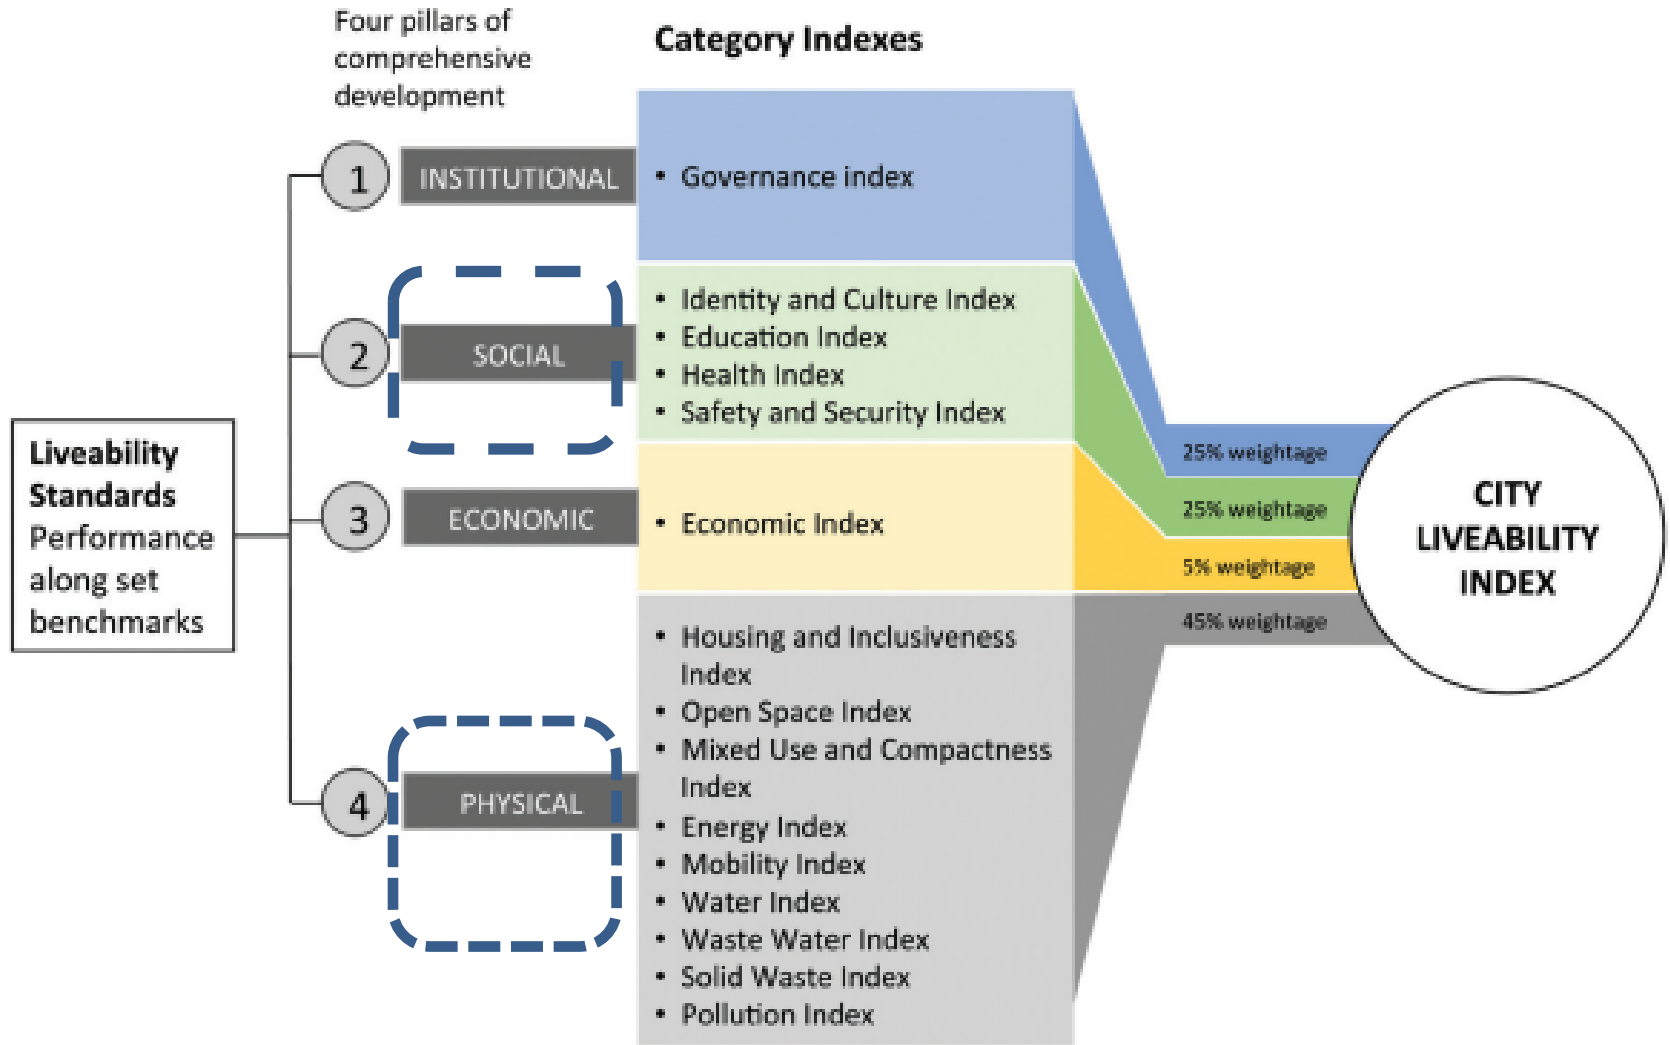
Four pillars of comprehensive development

Category Indexes

Liveability Standards
Performance along set benchmarks

1 INSTITUTIONAL

• Governance index

2 SOCIAL

• Identity and Culture Index
• Education Index
• Health Index
• Safety and Security Index

3 ECONOMIC

• Economic Index

4 PHYSICAL

• Housing and Inclusiveness Index
• Open Space Index
• Mixed Use and Compactness Index
• Energy Index
• Mobility Index
• Water Index
• Waste Water Index
• Solid Waste Index
• Pollution Index

25% weightage
25% weightage
5% weightage
45% weightage

CITY LIVEABILITY INDEX